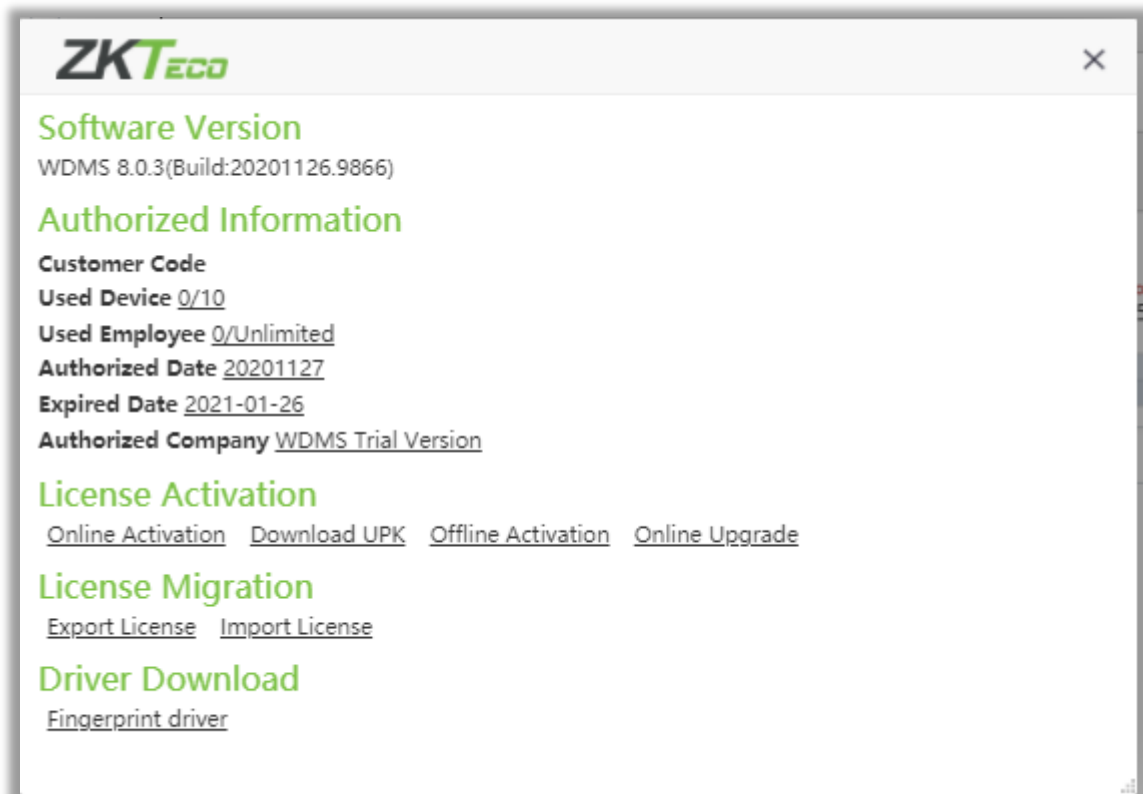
ZKTeco

×

Software Version
WDMS 8.0.3(Build:20201126.9866)

Authorized Information
Customer Code
Used Device 0/10
Used Employee 0/Unlimited
Authorized Date 20201127
Expired Date 2021-01-26
Authorized Company WDMS Trial Version

License Activation
Online Activation Download UPK Offline Activation Online Upgrade

License Migration
Export License Import License

Driver Download
Fingerprint driver